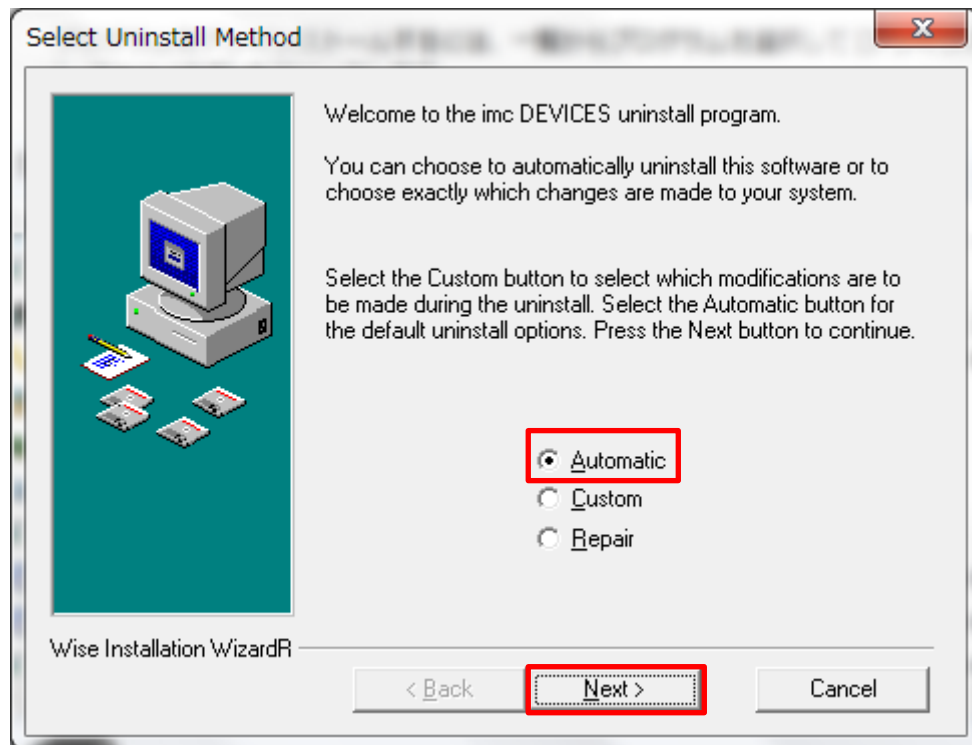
Select Uninstall Method

Welcome to the imc DEVICES uninstall program.

You can choose to automatically uninstall this software or to choose exactly which changes are made to your system.

Select the Custom button to select which modifications are to be made during the uninstall. Select the Automatic button for the default uninstall options. Press the Next button to continue.

Automatic
Custom
Repair

Wise Installation WizardR

< Back
Next >
Cancel